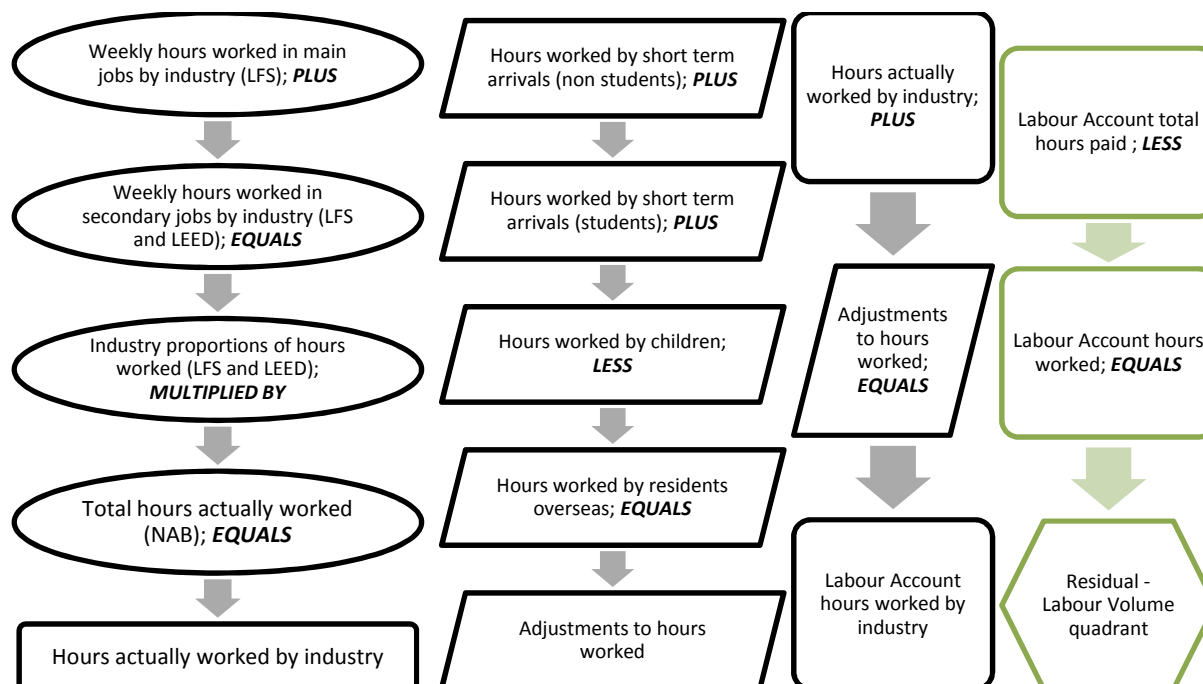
Weekly hours worked in main jobs by industry (LFS); ***PLUS***

Weekly hours worked in secondary jobs by industry (LFS and LEED); ***EQUALS***

Industry proportions of hours worked (LFS and LEED); ***MULTIPLIED BY***

Total hours actually worked (NAB); ***EQUALS***

Hours actually worked by industry

Hours worked by short term arrivals (non students); ***PLUS***

Hours worked by short term arrivals (students); ***PLUS***

Hours worked by children; ***LESS***

Hours worked by residents overseas; ***EQUALS***

Adjustments to hours worked

Hours actually worked by industry; ***PLUS***

Adjustments to hours worked; ***EQUALS***

Labour Account hours worked by industry

Labour Account total hours paid ; ***LESS***

Labour Account hours worked; ***EQUALS***

Residual - Labour Volume quadrant